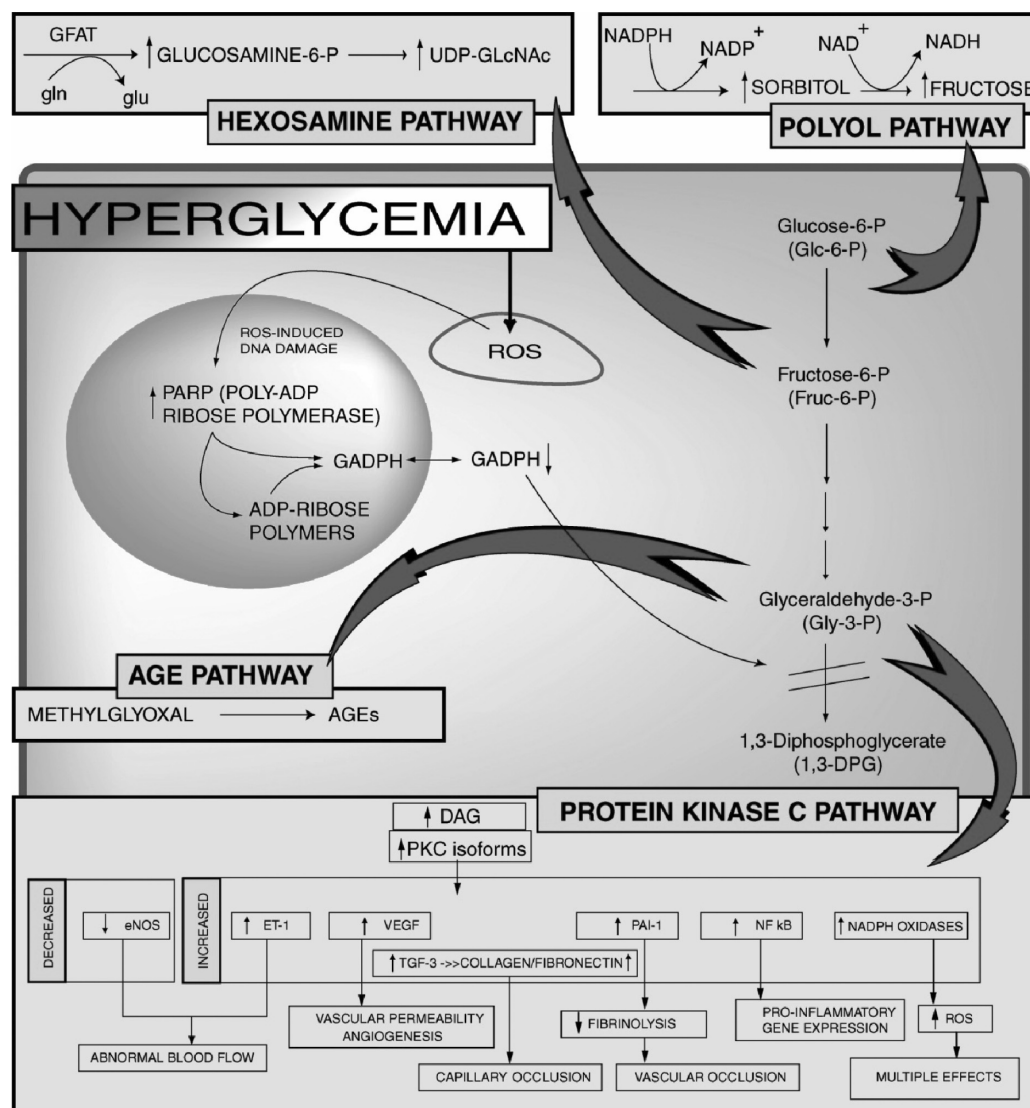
GFAT
gln glu
↑GLUCOSAMINE-6-P ⟶ ↑UDP-GLcNAc
HEXOSAMINE PATHWAY

NADPH NADP$^+$ NAD$^+$ NADH
↑SORBITOL ↑FRUCTOSE
POLYOL PATHWAY

HYPERGLYCEMIA

ROS-INDUCED DNA DAMAGE
ROS
↑PARP (POLY-ADP RIBOSE POLYMERASE)
GADPH ⟷ GADPH↓
ADP-RIBOSE POLYMERS

Glucose-6-P
(Glc-6-P)
Fructose-6-P
(Fruc-6-P)
Glyceraldehyde-3-P
(Gly-3-P)
1,3-Diphosphoglycerate
(1,3-DPG)

AGE PATHWAY
METHYLGLYOXAL ⟶ AGEs

PROTEIN KINASE C PATHWAY
↑DAG
↑PKC isoforms
DECREASED
↓ eNOS
INCREASED
↑ ET-1
↑ VEGF
↑TGF-3 ->>COLLAGEN/FIBRONECTIN↑
↑ PAI-1
↑ NF kB
↑NADPH OXIDASES
VASCULAR PERMEABILITY ANGIOGENESIS
↓FIBRINOLYSIS
PRO-INFLAMMATORY GENE EXPRESSION
↑ROS
ABNORMAL BLOOD FLOW
CAPILLARY OCCLUSION
VASCULAR OCCLUSION
MULTIPLE EFFECTS